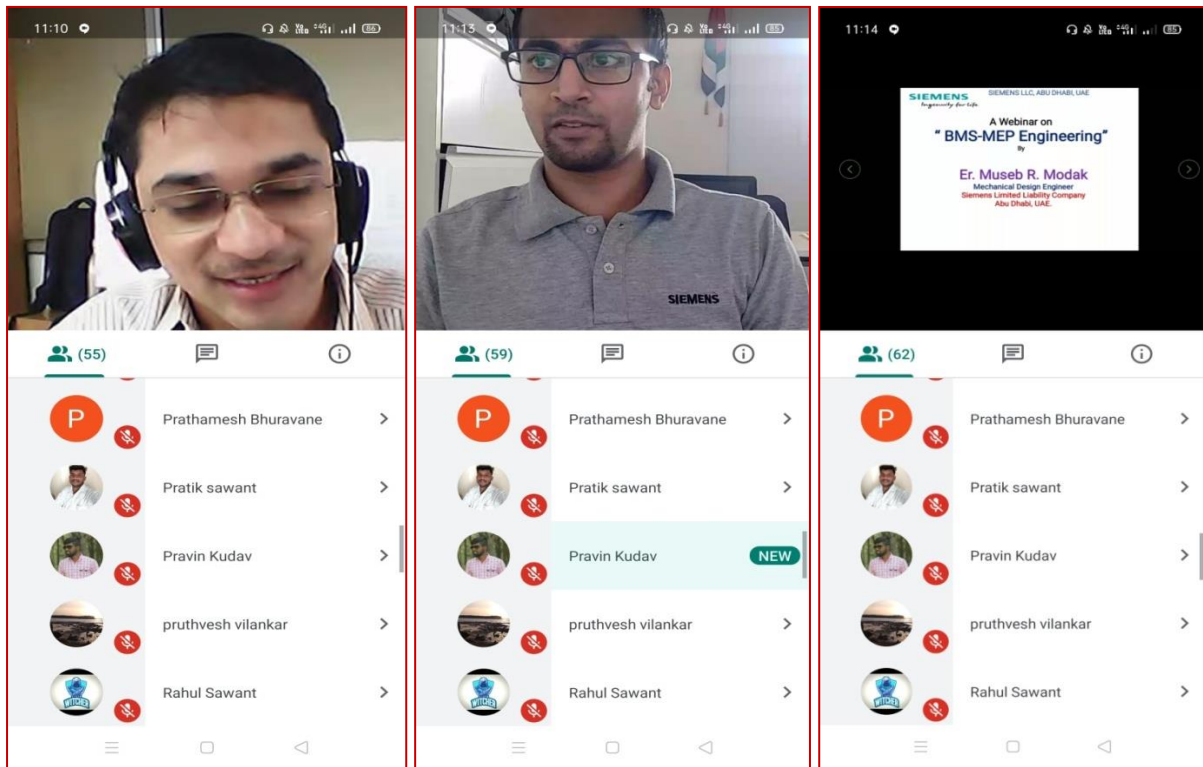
11:10

(55)

P
Prathamesh Bhuravane

Pratik sawant

Pravin Kudav

pruthvesh vilankar

Rahul Sawant

11:13

SIEMENS

(59)

P
Prathamesh Bhuravane

Pratik sawant

Pravin Kudav NEW

pruthvesh vilankar

Rahul Sawant

11:14

SIEMENS
Ingenuity for life
SIEMENS LLC, ABU DHABI, UAE

A Webinar on
" BMS-MEP Engineering"
By
Er. Museb R. Modak
Mechanical Design Engineer
Siemens Limited Liability Company
Abu Dhabi, UAE.

(62)

P
Prathamesh Bhuravane

Pratik sawant

Pravin Kudav

pruthvesh vilankar

Rahul Sawant